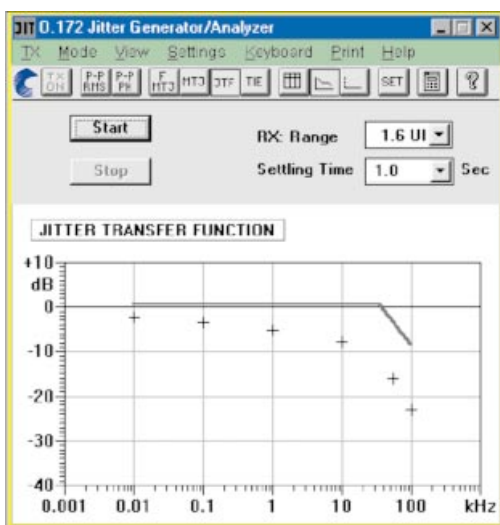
JIT O.172 Jitter Generator/Analyzer

TX Mode View Settings Keyboard Print Help

TX ON P-P RMS P-P PK F MTJ MTJ JTF TIE SET ?

Start

Stop

RX: Range 1.6 UI

Settling Time 1.0 Sec

JITTER TRANSFER FUNCTION

+10 dB 0 -10 -20 -30 -40

0.001 0.01 0.1 1 10 100 kHz